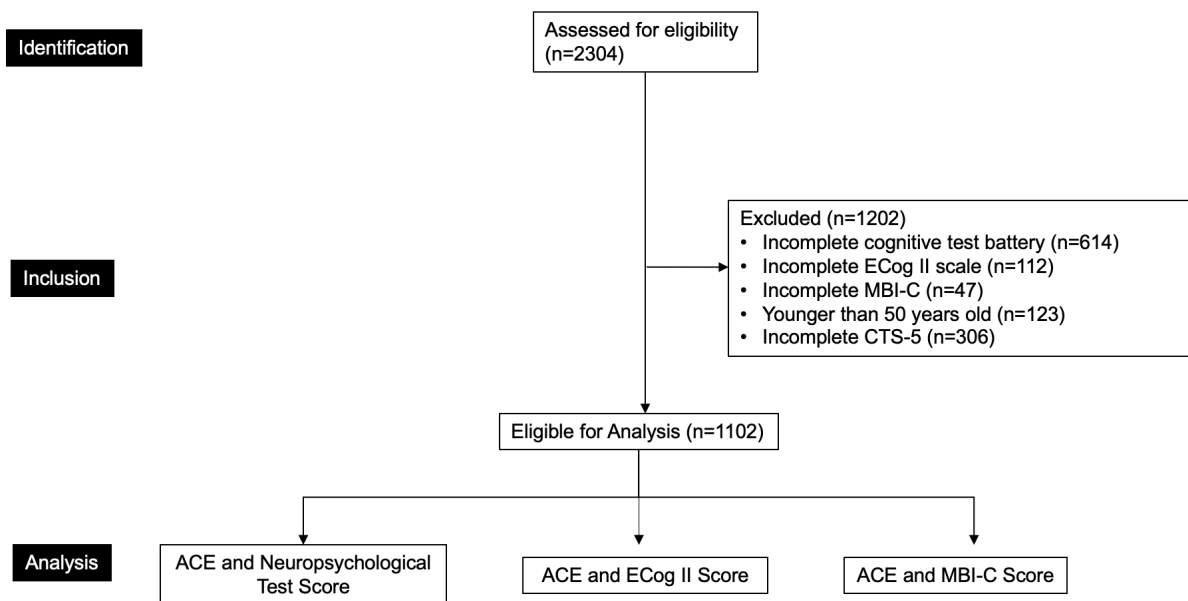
Identification

Assessed for eligibility (n=2304)

Inclusion

Excluded (n=1202)
• Incomplete cognitive test battery (n=614)
• Incomplete ECog II scale (n=112)
• Incomplete MBI-C (n=47)
• Younger than 50 years old (n=123)
• Incomplete CTS-5 (n=306)

Eligible for Analysis (n=1102)

Analysis

ACE and Neuropsychological Test Score

ACE and ECog II Score

ACE and MBI-C Score